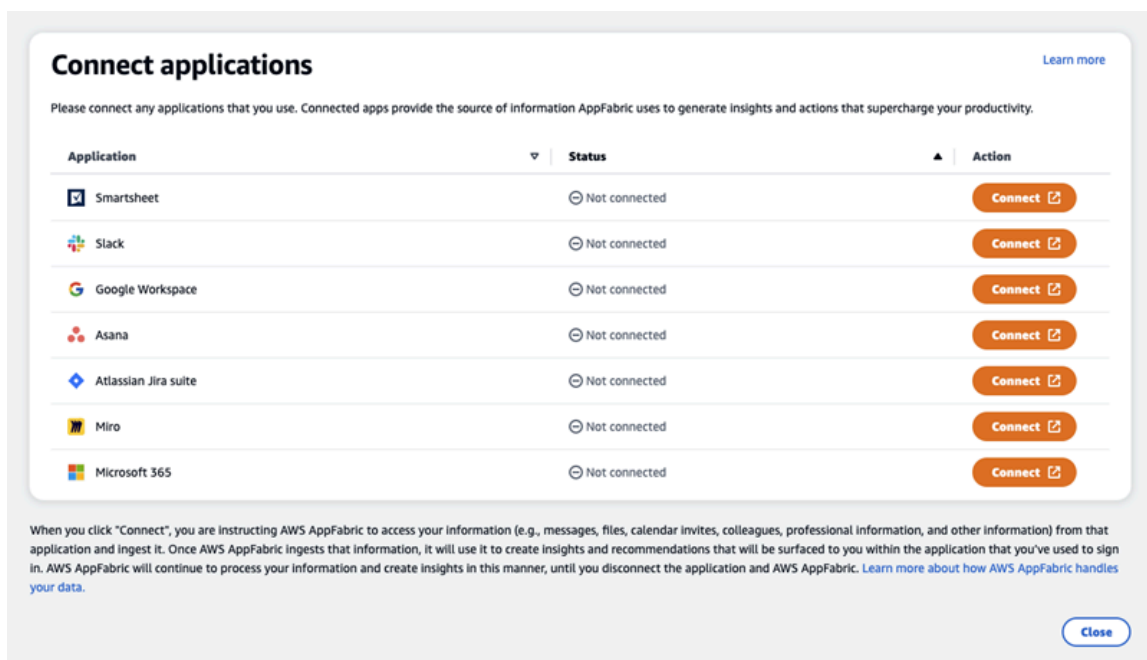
Connect applications

Learn more

Please connect any applications that you use. Connected apps provide the source of information AppFabric uses to generate insights and actions that supercharge your productivity.

| Application | Status | Action |
|---|---|---|
| Smartsheet | Not connected | Connect |
| Slack | Not connected | Connect |
| Google Workspace | Not connected | Connect |
| Asana | Not connected | Connect |
| Atlassian Jira suite | Not connected | Connect |
| Miro | Not connected | Connect |
| Microsoft 365 | Not connected | Connect |

When you click "Connect", you are instructing AWS AppFabric to access your information (e.g., messages, files, calendar invites, colleagues, professional information, and other information) from that application and ingest it. Once AWS AppFabric ingests that information, it will use it to create insights and recommendations that will be surfaced to you within the application that you've used to sign in. AWS AppFabric will continue to process your information and create insights in this manner, until you disconnect the application and AWS AppFabric. Learn more about how AWS AppFabric handles your data.

Close